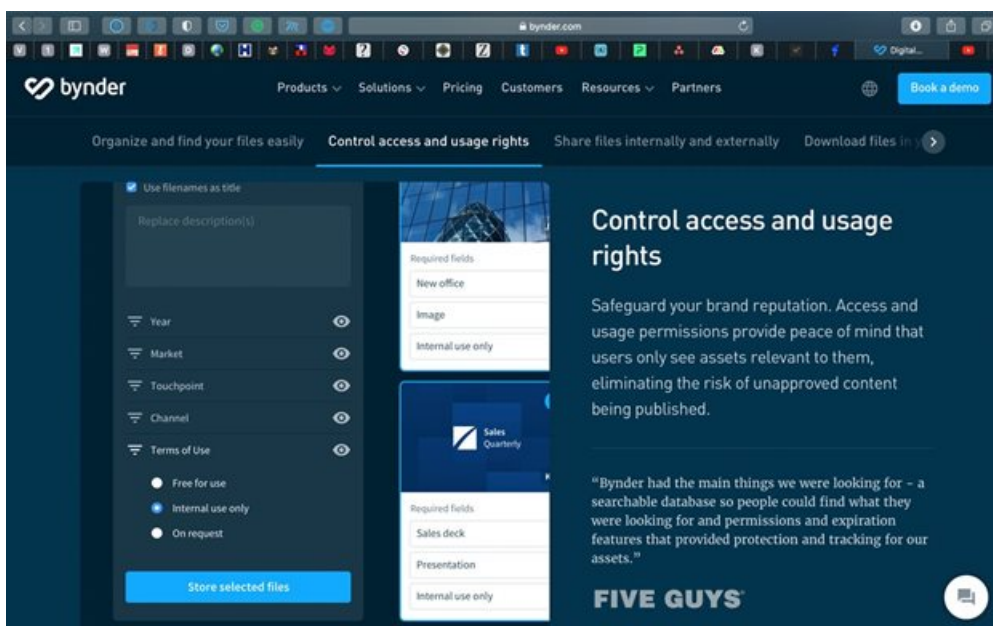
bynder.com

Digital...

bynder

Products Solutions Pricing Customers Resources Partners

Book a demo

Organize and find your files easily Control access and usage rights Share files internally and externally Download files in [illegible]

Use filenames as title

Replace description(s)

Year

Market

Touchpoint

Channel

Terms of Use

Free for use

Internal use only

On request

Store selected files

Required fields

New office

Image

Internal use only

Sales Quarterly

Required fields

Sales deck

Presentation

Internal use only

Control access and usage rights

Safeguard your brand reputation. Access and usage permissions provide peace of mind that users only see assets relevant to them, eliminating the risk of unapproved content being published.

"Bynder had the main things we were looking for – a searchable database so people could find what they were looking for and permissions and expiration features that provided protection and tracking for our assets."

FIVE GUYS